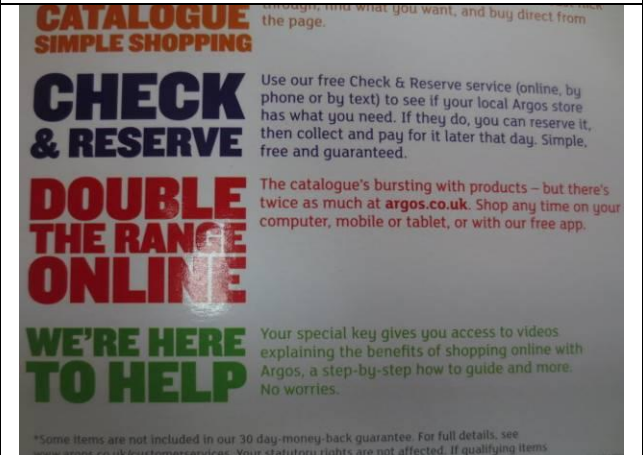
CATALOGUE SIMPLE SHOPPING

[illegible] find what you want, and buy direct from the page.

CHECK & RESERVE

Use our free Check & Reserve service (online, by phone or by text) to see if your local Argos store has what you need. If they do, you can reserve it, then collect and pay for it later that day. Simple, free and guaranteed.

DOUBLE THE RANGE ONLINE

The catalogue's bursting with products – but there's twice as much at argos.co.uk. Shop any time on your computer, mobile or tablet, or with our free app.

WE'RE HERE TO HELP

Your special key gives you access to videos explaining the benefits of shopping online with Argos, a step-by-step how to guide and more. No worries.

*Some items are not included in our 30 day money-back guarantee. For full details, see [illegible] Your statutory rights are not affected. If qualifying items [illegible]